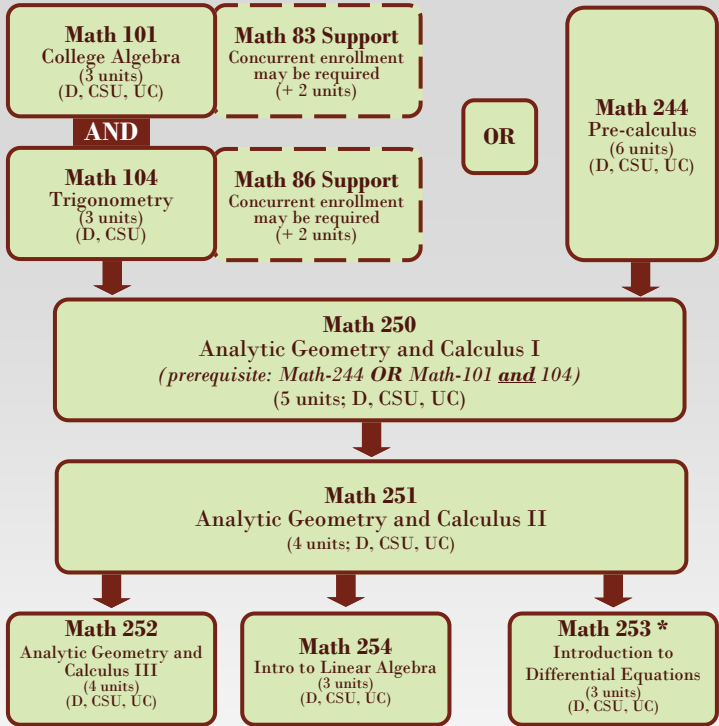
Math 101
College Algebra
(3 units)
(D, CSU, UC)

Math 83 Support
Concurrent enrollment may be required
(+ 2 units)

AND

Math 104
Trigonometry
(3 units)
(D, CSU)

Math 86 Support
Concurrent enrollment may be required
(+ 2 units)

OR

Math 244
Pre-calculus
(6 units)
(D, CSU, UC)

Math 250
Analytic Geometry and Calculus I
(prerequisite: Math-244 OR Math-101 and 104)
(5 units; D, CSU, UC)

Math 251
Analytic Geometry and Calculus II
(4 units; D, CSU, UC)

Math 252
Analytic Geometry and Calculus III
(4 units)
(D, CSU, UC)

Math 254
Intro to Linear Algebra
(3 units)
(D, CSU, UC)

Math 253 *
Introduction to Differential Equations
(3 units)
(D, CSU, UC)